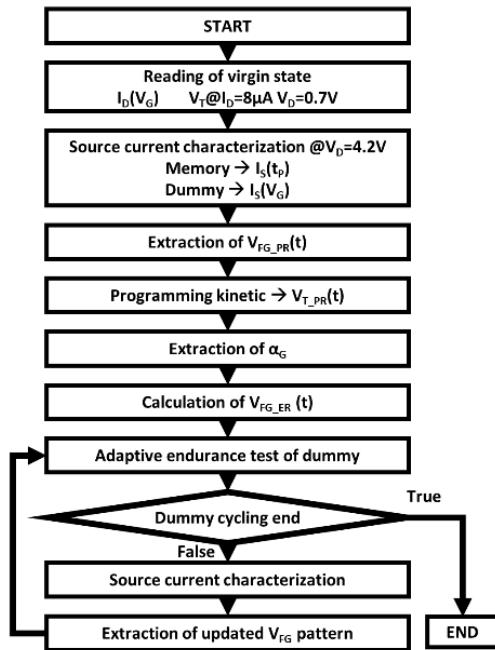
START

Reading of virgin state
$I_D(V_G)$ $V_T@I_D=8\mu A$ $V_D=0.7V$

Source current characterization $@V_D=4.2V$
Memory $\rightarrow I_S(t_P)$
Dummy $\rightarrow I_S(V_G)$

Extraction of $V_{FG\_PR}(t)$

Programming kinetic $\rightarrow V_{T\_PR}(t)$

Extraction of $\alpha_G$

Calculation of $V_{FG\_ER}$ (t)

Adaptive endurance test of dummy

Dummy cycling end

True

False

Source current characterization

Extraction of updated $V_{FG}$ pattern

END